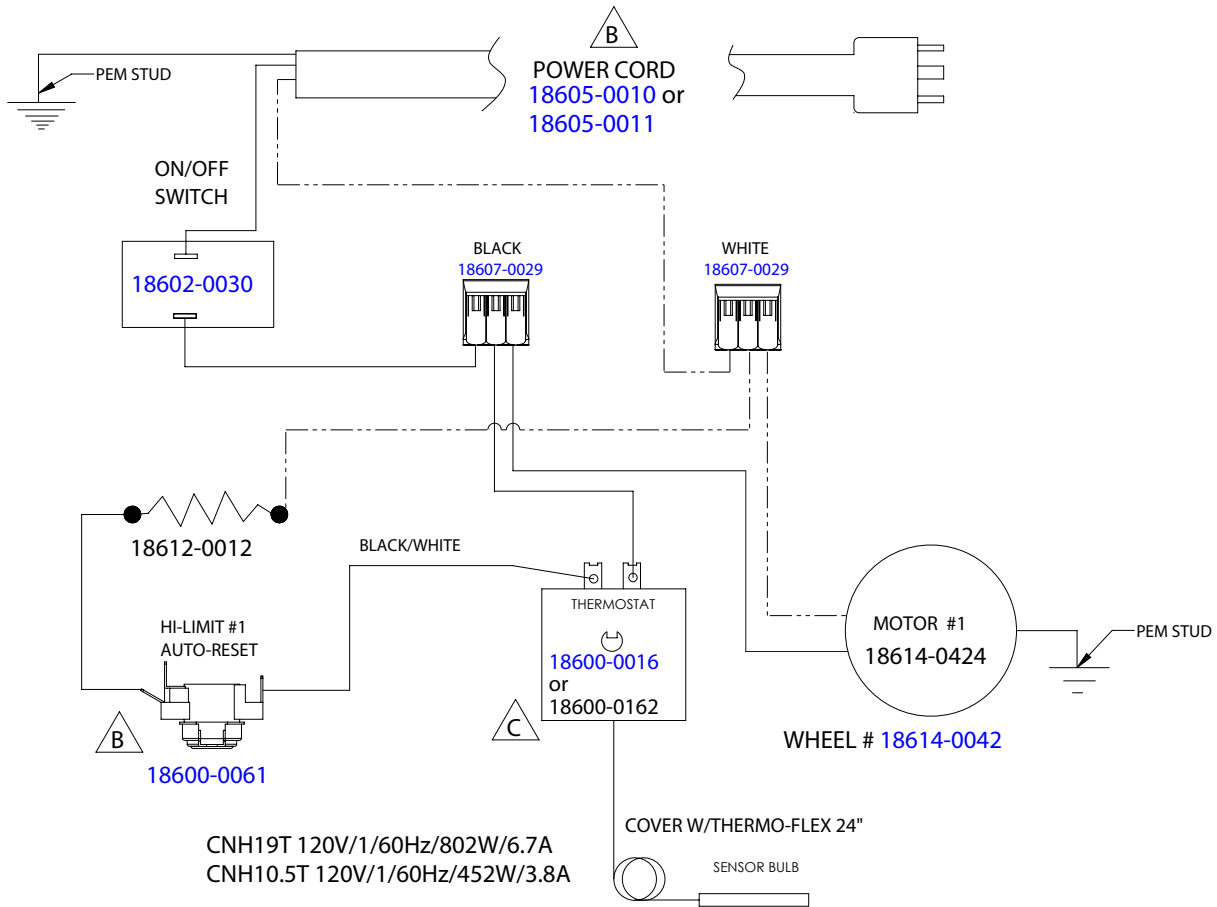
B
POWER CORD
18605-0010 or
18605-0011

PEM STUD

ON/OFF
SWITCH

18602-0030

BLACK
18607-0029

WHITE
18607-0029

18612-0012

BLACK/WHITE

THERMOSTAT

18600-0016
or
18600-0162

C

HI-LIMIT #1
AUTO-RESET

B

18600-0061

MOTOR #1
18614-0424

PEM STUD

WHEEL # 18614-0042

COVER W/THERMO-FLEX 24"

SENSOR BULB

CNH19T 120V/1/60Hz/802W/6.7A
CNH10.5T 120V/1/60Hz/452W/3.8A